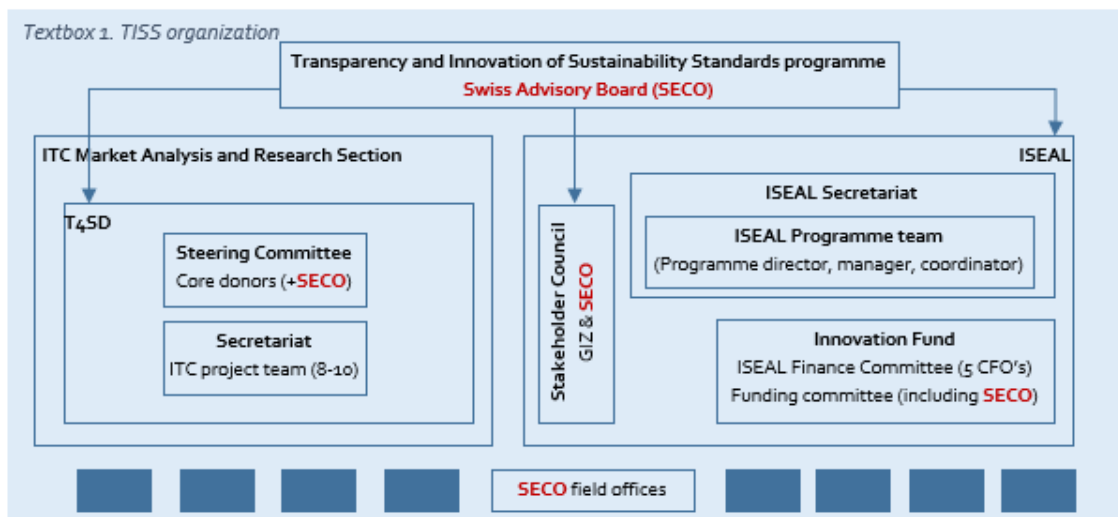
Textbox 1. TISS organization

Transparency and Innovation of Sustainability Standards programme
Swiss Advisory Board (SECO)

ITC Market Analysis and Research Section

T4SD

Steering Committee
Core donors (+SECO)

Secretariat
ITC project team (8-10)

Stakeholder Council
GIZ & SECO

ISEAL

ISEAL Secretariat

ISEAL Programme team
(Programme director, manager, coordinator)

Innovation Fund
ISEAL Finance Committee (5 CFO's)
Funding committee (including SECO)

SECO field offices